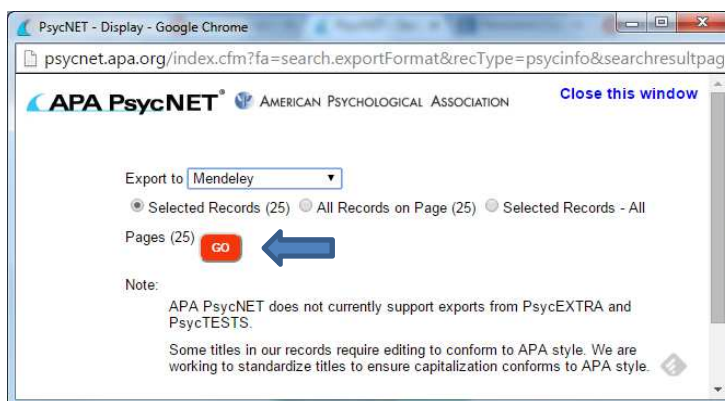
PsycNET - Display - Google Chrome

psycnet.apa.org/index.cfm?fa=search.exportFormat&recType=psycinfo&searchresultpag

APA PsycNET® AMERICAN PSYCHOLOGICAL ASSOCIATION

Close this window

Export to Mendeley

Selected Records (25) All Records on Page (25) Selected Records - All Pages (25) GO

Note:

APA PsycNET does not currently support exports from PsycEXTRA and PsycTESTS.

Some titles in our records require editing to conform to APA style. We are working to standardize titles to ensure capitalization conforms to APA style.